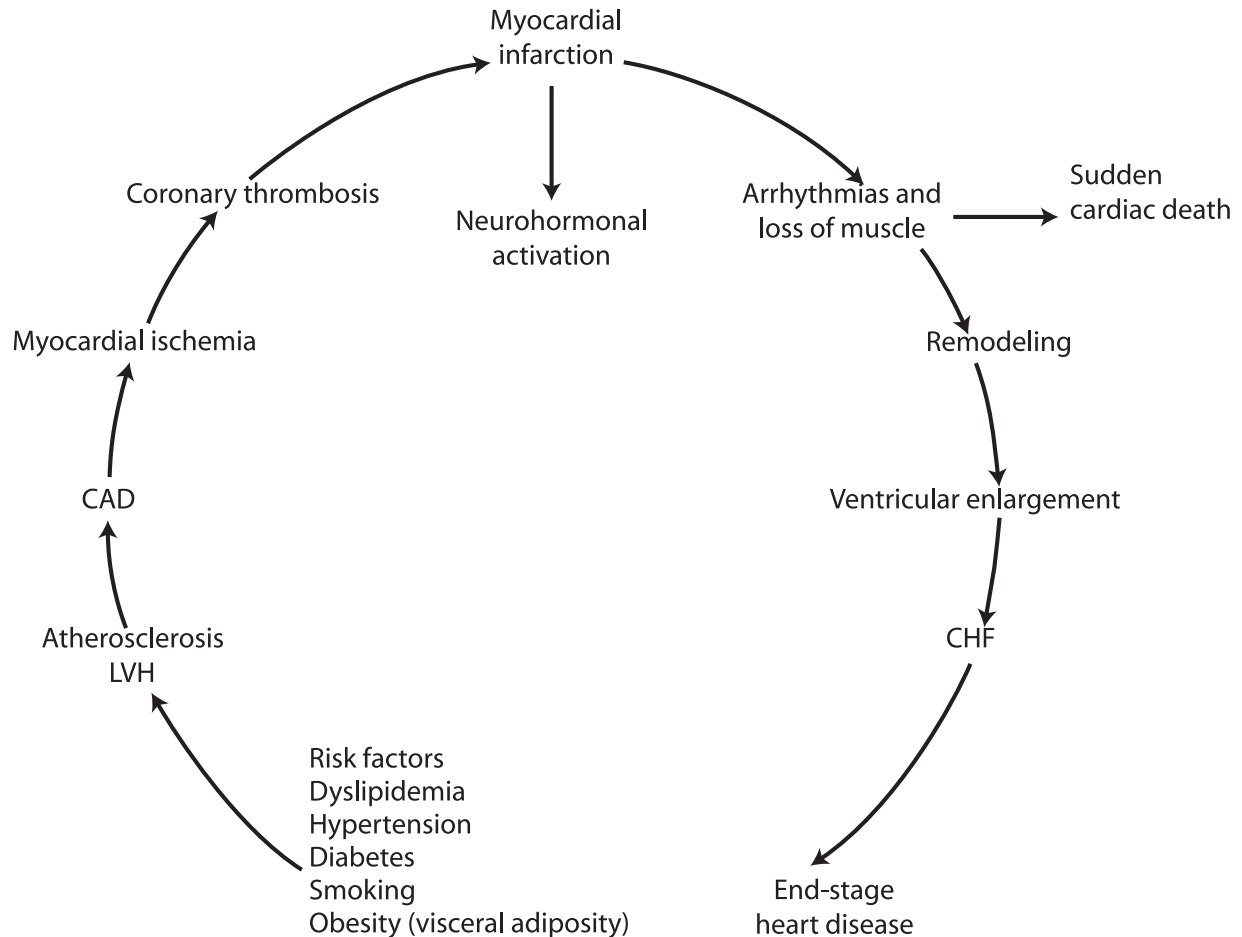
Myocardial infarction

Coronary thrombosis

Neurohormonal activation

Arrhythmias and loss of muscle

Sudden cardiac death

Myocardial ischemia

Remodeling

CAD

Ventricular enlargement

Atherosclerosis
LVH

CHF

Risk factors
Dyslipidemia
Hypertension
Diabetes
Smoking
Obesity (visceral adiposity)

End-stage heart disease